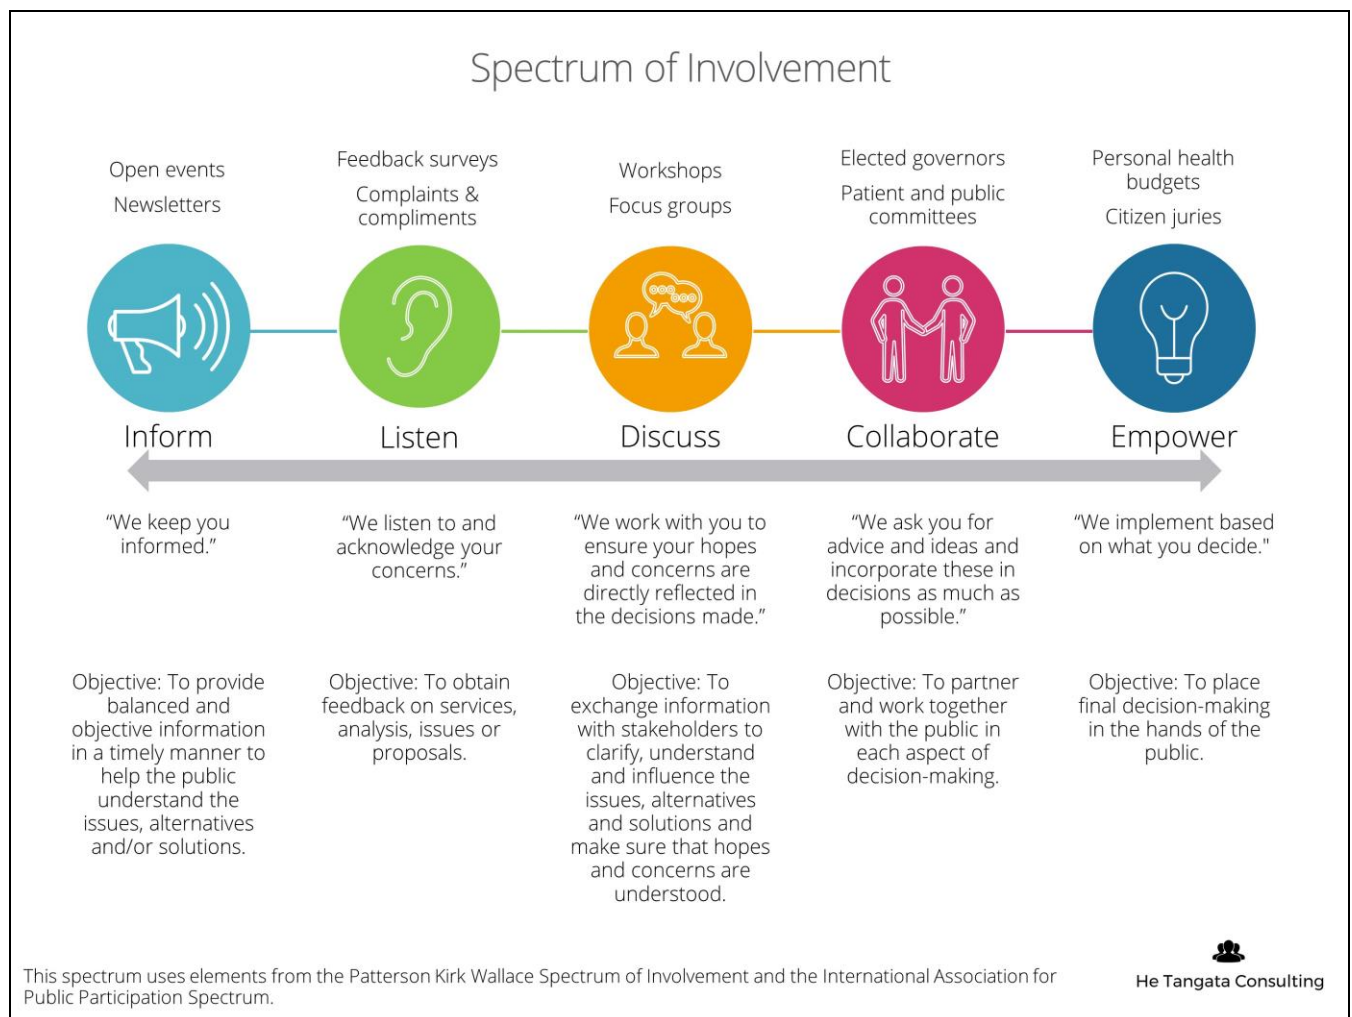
Spectrum of Involvement

Open events

Newsletters

Feedback surveys

Complaints & compliments

Workshops

Focus groups

Elected governors

Patient and public committees

Personal health budgets

Citizen juries

Inform

Listen

Discuss

Collaborate

Empower

"We keep you informed."

"We listen to and acknowledge your concerns."

"We work with you to ensure your hopes and concerns are directly reflected in the decisions made."

"We ask you for advice and ideas and incorporate these in decisions as much as possible."

"We implement based on what you decide."

Objective: To provide balanced and objective information in a timely manner to help the public understand the issues, alternatives and/or solutions.

Objective: To obtain feedback on services, analysis, issues or proposals.

Objective: To exchange information with stakeholders to clarify, understand and influence the issues, alternatives and solutions and make sure that hopes and concerns are understood.

Objective: To partner and work together with the public in each aspect of decision-making.

Objective: To place final decision-making in the hands of the public.

This spectrum uses elements from the Patterson Kirk Wallace Spectrum of Involvement and the International Association for Public Participation Spectrum.

He Tangata Consulting